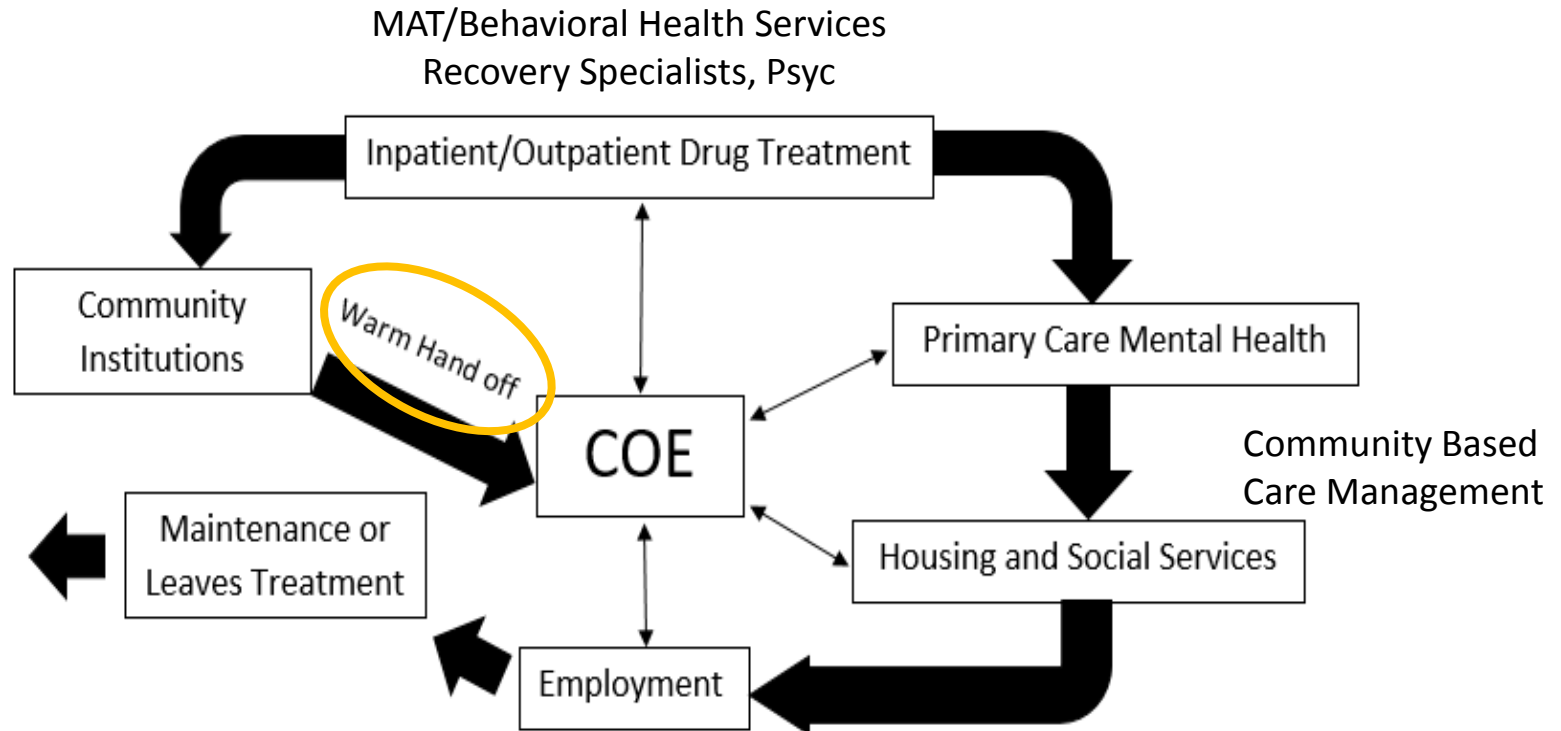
MAT/Behavioral Health Services
Recovery Specialists, Psyc

Inpatient/Outpatient Drug Treatment

Community Institutions

Warm Hand off

Primary Care Mental Health

COE

Community Based Care Management

Maintenance or Leaves Treatment

Housing and Social Services

Employment